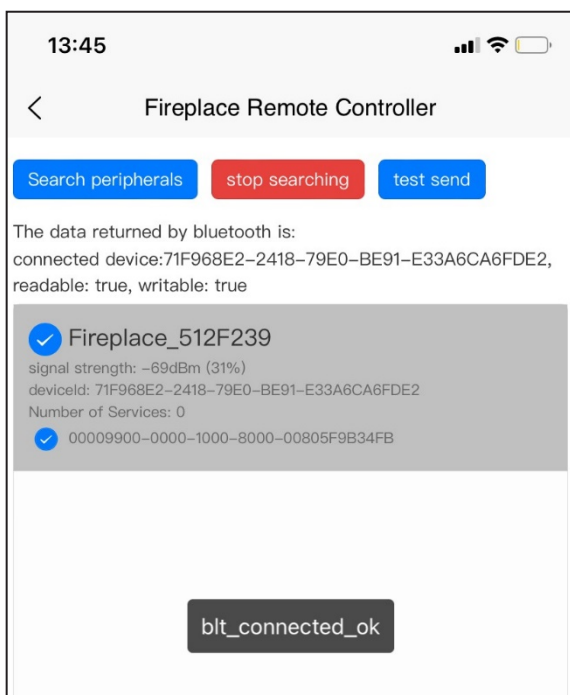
13:45

<

Fireplace Remote Controller

Search peripherals

stop searching

test send

The data returned by bluetooth is:
connected device:71F968E2-2418-79E0-BE91-E33A6CA6FDE2, readable: true, writable: true

Fireplace_512F239
signal strength: -69dBm (31%)
deviceId: 71F968E2-2418-79E0-BE91-E33A6CA6FDE2
Number of Services: 0
00009900-0000-1000-8000-00805F9B34FB

blt_connected_ok